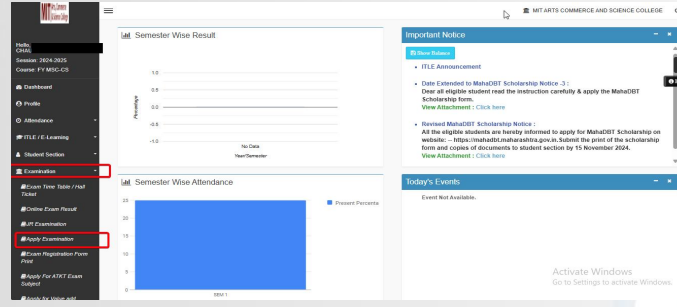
MIT Arts, Commerce & Science College

MIT ARTS COMMERCE AND SCIENCE COLLEGE

Hello, CHA

Session: 2024-2025

Course: FY MSC-CS

Dashboard

Profile

Attendance

ITLE / E-Learning

Student Section

Examination

Exam Time Table / Hall Ticket

Online Exam Result

JR Examination

Apply Examination

Exam Registration Form Print

Apply For ATKT Exam Subject

Apply for Value add

Semester Wise Result

1.0

0.5

0.0

-0.5

-1.0

Percentage

No Data

Year/Semester

Semester Wise Attendance

Present Percente

25

20

15

10

5

0

SEM 1

Important Notice

Show Balance

• ITLE Announcement

• Date Extended to MahaDBT Scholarship Notice -3 :
Dear all eligible student read the instruction carefully & apply the MahaDBT Scholarship form.
View Attachment : Click here

• Revised MahaDBT Scholarship Notice :
All the eligible students are hereby informed to apply for MahaDBT Scholarship on website: - https://mahadbt.maharashtra.gov.in. Submit the print of the scholarship form and copies of documents to student section by 15 November 2024.
View Attachment : Click here

Today's Events

Event Not Available.

Activate Windows
Go to Settings to activate Windows.